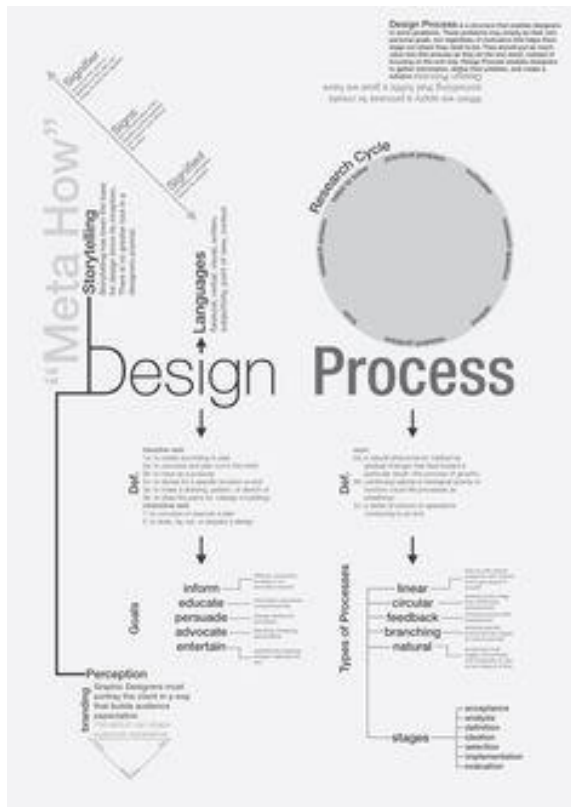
Design Process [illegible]

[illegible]

"Meta How"

Signifier

Sign

Signified

Storytelling

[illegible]

Languages

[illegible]

Research Cycle

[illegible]

Design

Process

Def.

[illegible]

Def.

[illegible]

Goals

inform

educate

persuade

advocate

entertain

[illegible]

Types of Processes

linear

circular

feedback

branching

natural

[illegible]

stages

acceptance

analysis

definition

ideation

selection

implementation

evaluation

Perception

branding

Graphic Designers must portray the client in a way that builds audience expectation

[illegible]